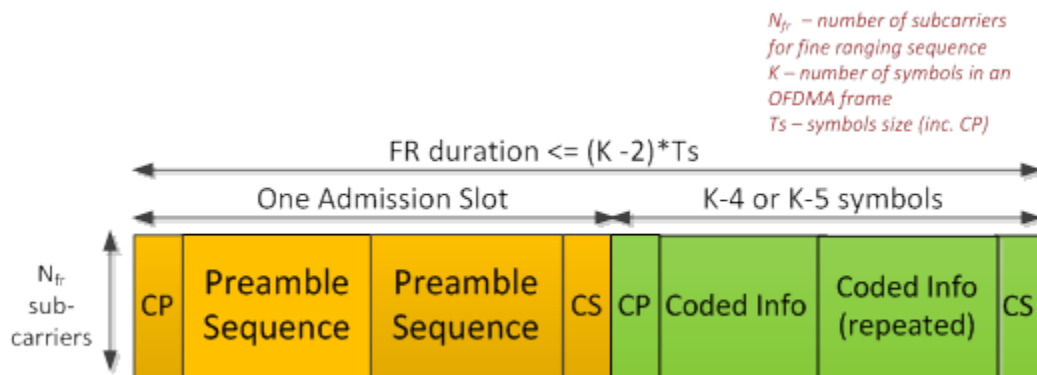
$N_{fr}$ – number of subcarriers for fine ranging sequence
K – number of symbols in an OFDMA frame
Ts – symbols size (inc. CP)

FR duration <= (K -2)*Ts

One Admission Slot

K-4 or K-5 symbols

$N_{fr}$ sub-carriers

CP

Preamble Sequence

Preamble Sequence

CS

CP

Coded Info

Coded Info (repeated)

CS